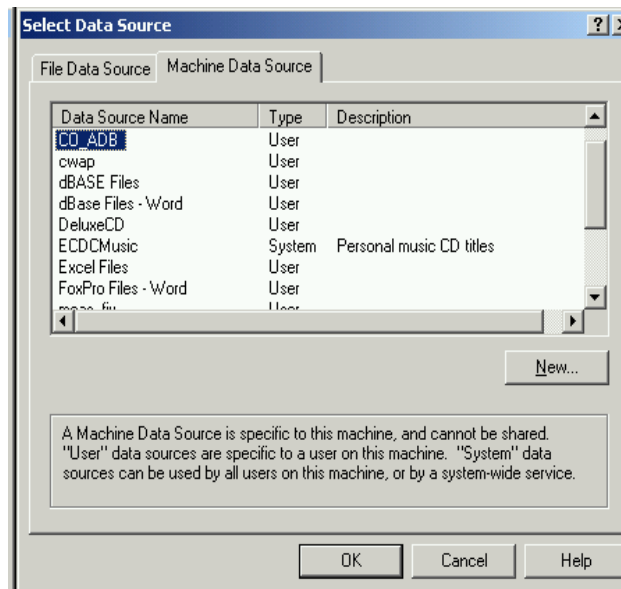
Select Data Source

?

File Data Source

Machine Data Source

| Data Source Name | Type | Description |
|---|---|---|
| CO_ADB | User | |
| cwap | User | |
| dBASE Files | User | |
| dBase Files - Word | User | |
| DeluxeCD | User | |
| ECDCMusic | System | Personal music CD titles |
| Excel Files | User | |
| FoxPro Files - Word | User | |
| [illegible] | User | |

New...

A Machine Data Source is specific to this machine, and cannot be shared. "User" data sources are specific to a user on this machine. "System" data sources can be used by all users on this machine, or by a system-wide service.

OK

Cancel

Help